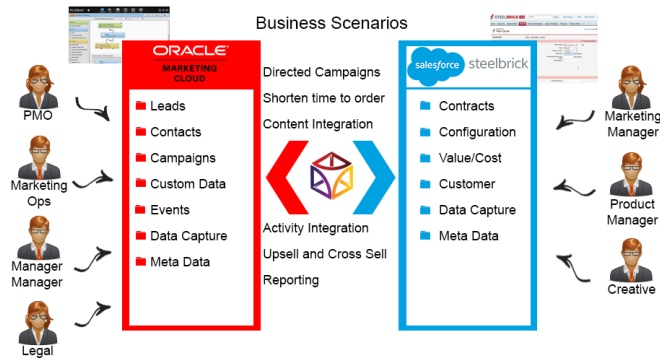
Business Scenarios

ORACLE
MARKETING CLOUD

Leads
Contacts
Campaigns
Custom Data
Events
Data Capture
Meta Data

Directed Campaigns
Shorten time to order
Content Integration

Activity Integration
Upsell and Cross Sell
Reporting

salesforce steelbrick

Contracts
Configuration
Value/Cost
Customer
Data Capture
Meta Data

PMO
Marketing Ops
Manager Manager
Legal

Marketing Manager
Product Manager
Creative